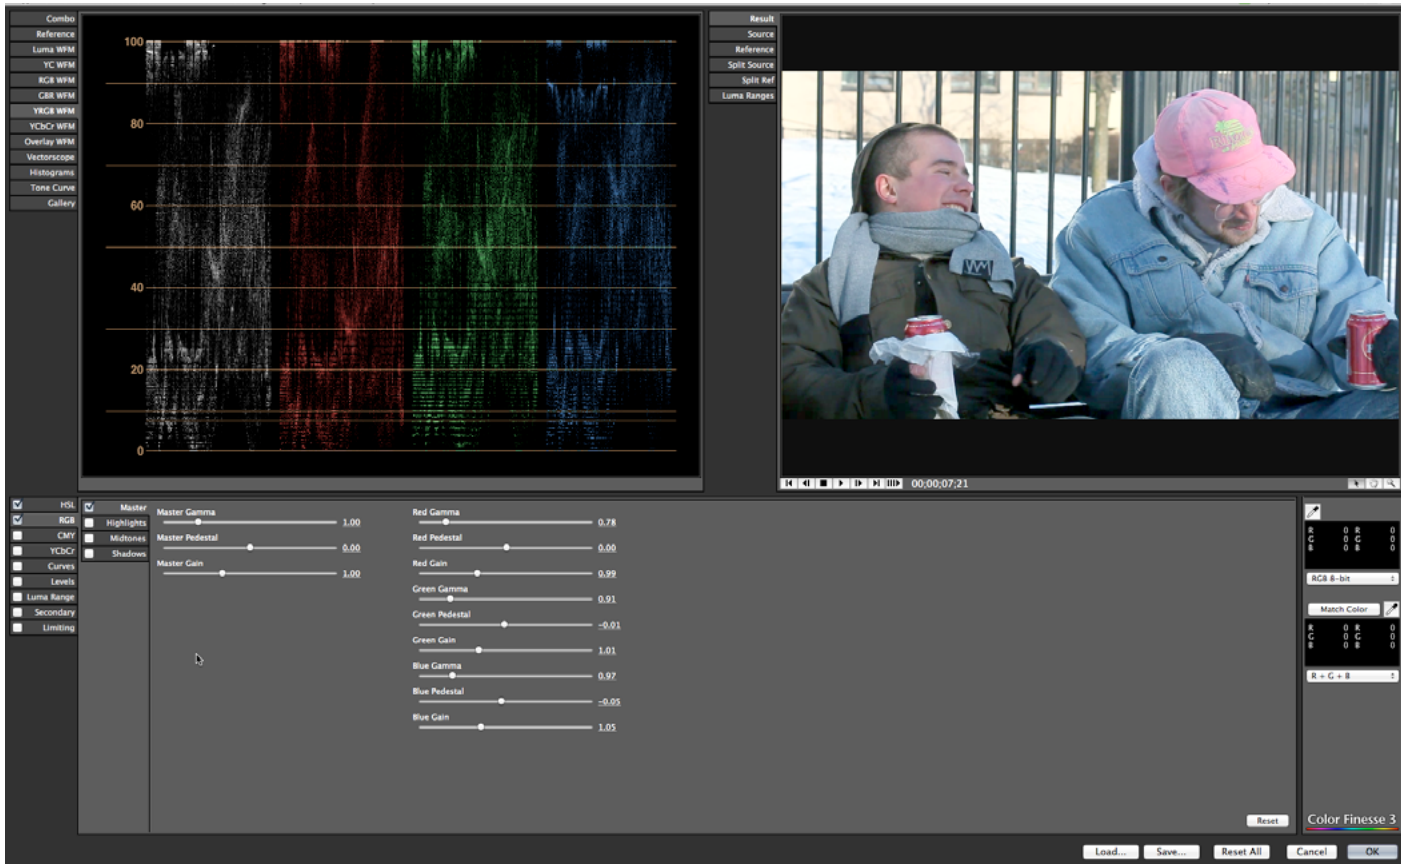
Combo
Reference
Luma WFM
YC WFM
RGB WFM
GBR WFM
YRGB WFM
YCbCr WFM
Overlay WFM
Vectorscope
Histograms
Tone Curve
Gallery

100
80
60
40
20
0

Result
Source
Reference
Split Source
Split Ref
Luma Ranges

00;00;07;21

HSL
RGB
CMY
YCbCr
Curves
Levels
Luma Range
Secondary
Limiting

Master
Highlights
Midtones
Shadows

Master Gamma 1.00
Master Pedestal 0.00
Master Gain 1.00

Red Gamma 0.78
Red Pedestal 0.00
Red Gain 0.99
Green Gamma 0.91
Green Pedestal -0.01
Green Gain 1.01
Blue Gamma 0.97
Blue Pedestal -0.05
Blue Gain 1.05

Reset

R 0 R 0
G 0 G 0
B 0 B 0
RGB 8-bit
Match Color
R 0 R 0
G 0 G 0
B 0 B 0
R + G + B

Color Finesse 3

Load... Save... Reset All Cancel OK